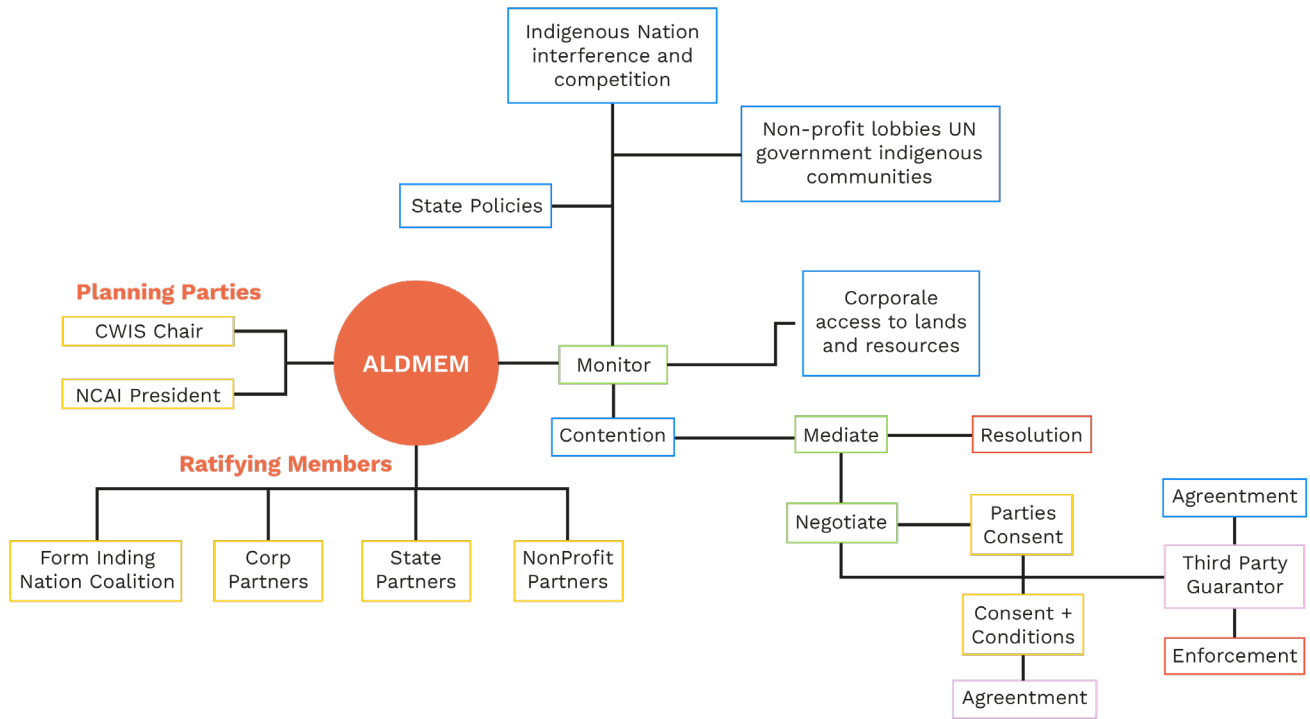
Indigenous Nation interference and competition

Non-profit lobbies UN government indigenous communities

State Policies

Planning Parties

CWIS Chair

NCAI President

ALDMEM

Monitor

Corporale access to lands and resources

Contention

Mediate

Resolution

Ratifying Members

Form Inding Nation Coalition

Corp Partners

State Partners

NonProfit Partners

Negotiate

Parties Consent

Agreentment

Third Party Guarantor

Consent + Conditions

Enforcement

Agreentment